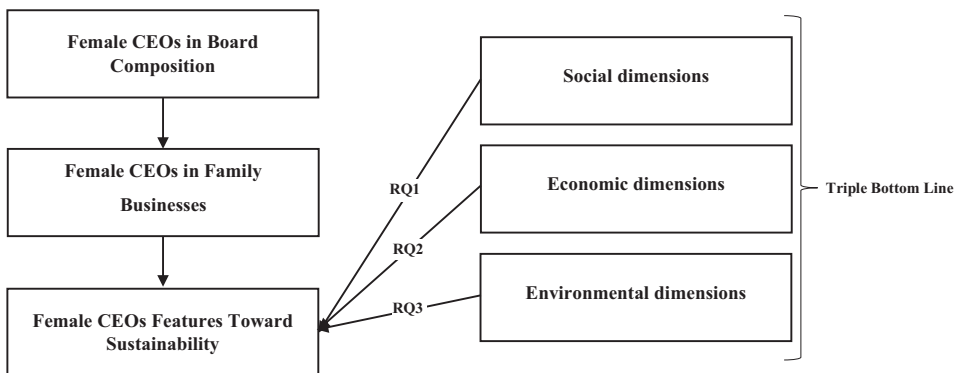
Female CEOs in Board Composition

Female CEOs in Family Businesses

Female CEOs Features Toward Sustainability

RQ1

RQ2

RQ3

Social dimensions

Economic dimensions

Environmental dimensions

Triple Bottom Line